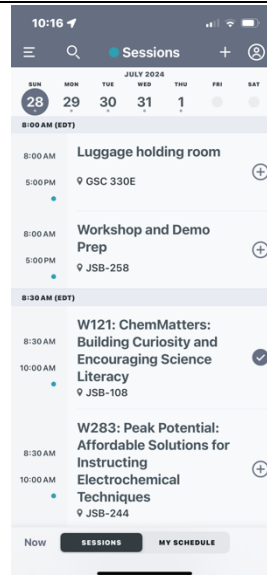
10:16

Sessions

JULY 2024

| SUN | MON | TUE | WED | THU | FRI | SAT |
|---|---|---|---|---|---|---|
| 28 | 29 | 30 | 31 | 1 | | |

8:00 AM (EDT)

8:00 AM
5:00 PM
Luggage holding room
GSC 330E

8:00 AM
5:00 PM
Workshop and Demo Prep
JSB-258

8:30 AM (EDT)

8:30 AM
10:00 AM
W121: ChemMatters: Building Curiosity and Encouraging Science Literacy
JSB-108

8:30 AM
10:00 AM
W283: Peak Potential: Affordable Solutions for Instructing Electrochemical Techniques
JSB-244

Now
SESSIONS
MY SCHEDULE